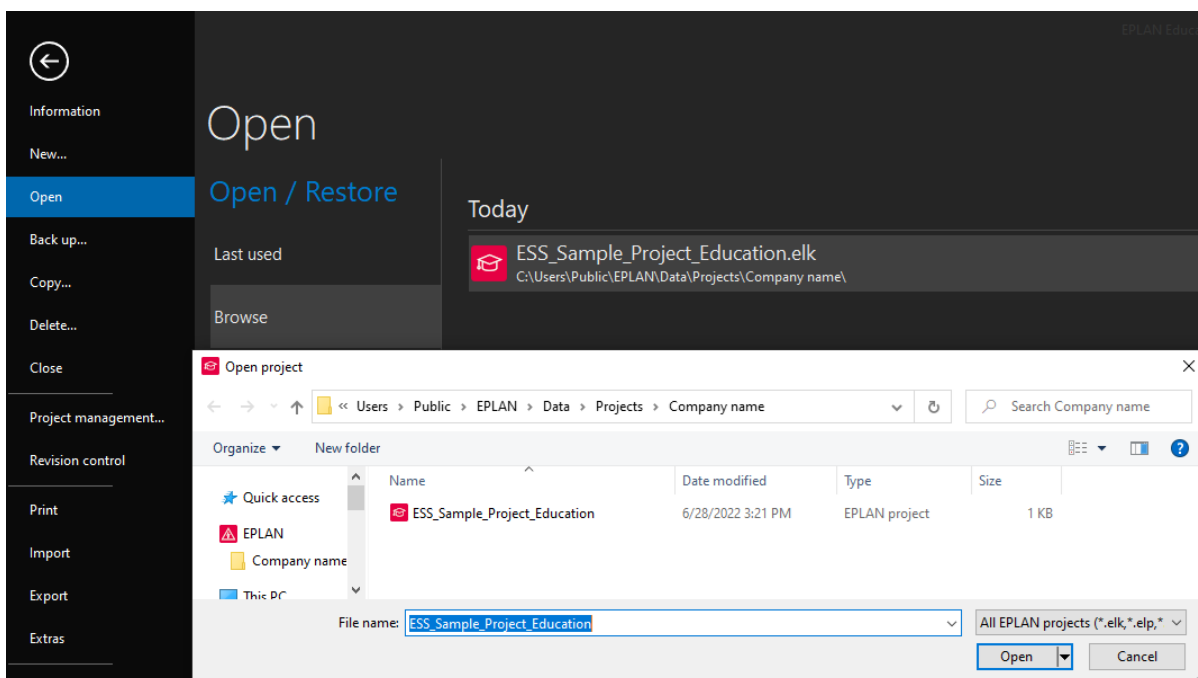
EPLAN Educ

Information
New...
Open
Back up...
Copy...
Delete...
Close
Project management...
Revision control
Print
Import
Export
Extras

Open

Open / Restore

Last used

Browse

Today

ESS_Sample_Project_Education.elk
C:\Users\Public\EPLAN\Data\Projects\Company name\

Open project

« Users › Public › EPLAN › Data › Projects › Company name

Search Company name

Organize ▾ New folder

Quick access
EPLAN
Company name
This PC

| Name | Date modified | Type | Size |
|---|---|---|---|
| ESS_Sample_Project_Education | 6/28/2022 3:21 PM | EPLAN project | 1 KB |

File name: ESS_Sample_Project_Education

All EPLAN projects (*.elk,*.elp,*

Open

Cancel